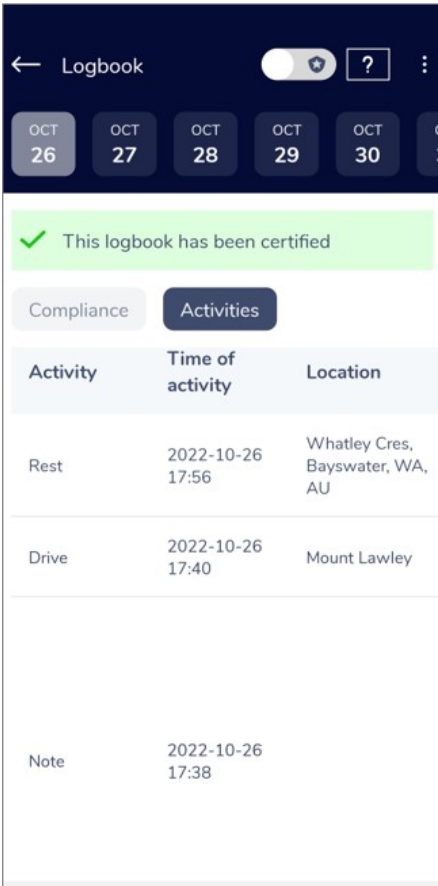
← Logbook ? ⋮

OCT 26 OCT 27 OCT 28 OCT 29 OCT 30

This logbook has been certified

Compliance Activities

| Activity | Time of activity | Location |
|---|---|---|
| Rest | 2022-10-26 17:56 | Whatley Cres, Bayswater, WA, AU |
| Drive | 2022-10-26 17:40 | Mount Lawley |
| Note | 2022-10-26 17:38 | |